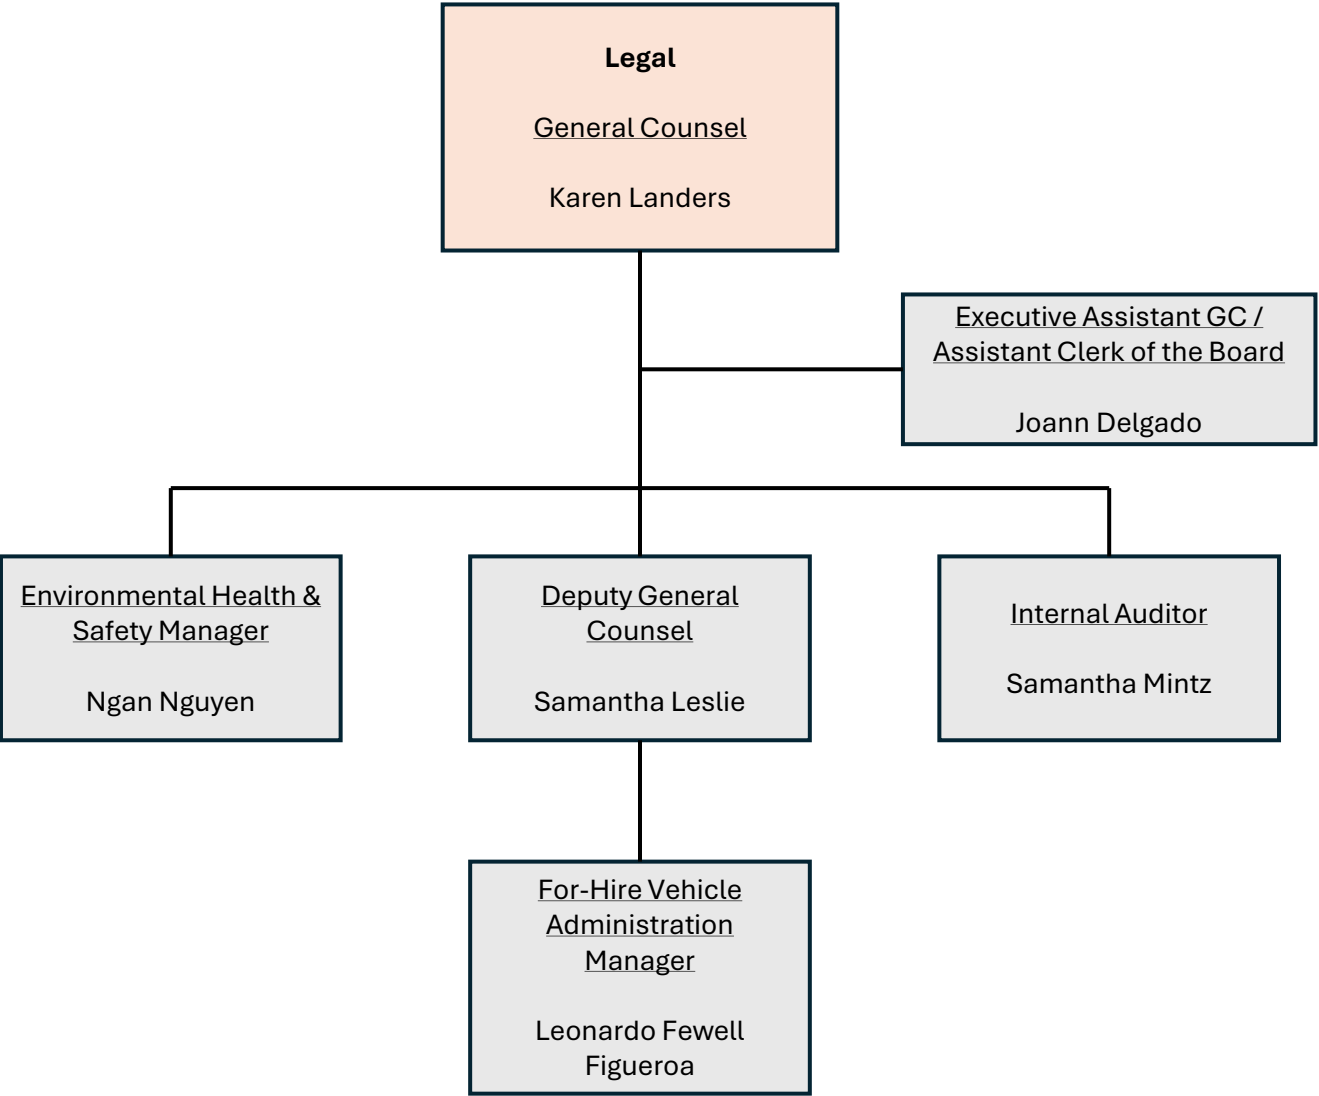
Legal

General Counsel

Karen Landers

Executive Assistant GC / Assistant Clerk of the Board

Joann Delgado

Environmental Health & Safety Manager

Ngan Nguyen

Deputy General Counsel

Samantha Leslie

Internal Auditor

Samantha Mintz

For-Hire Vehicle Administration Manager

Leonardo Fewell Figueroa